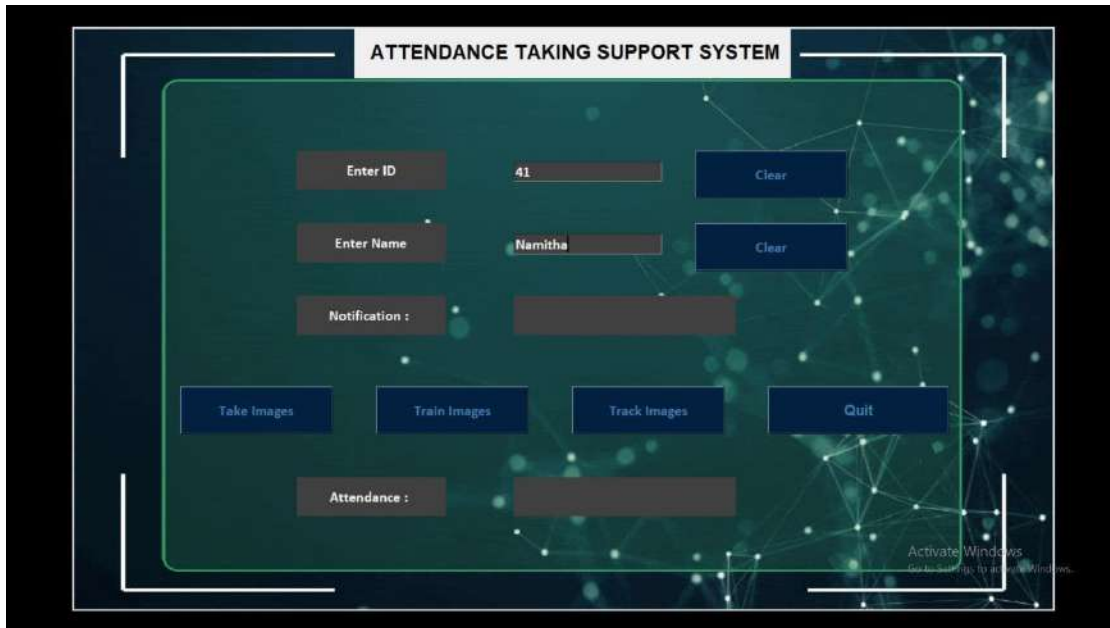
ATTENDANCE TAKING SUPPORT SYSTEM

Enter ID
41
Clear

Enter Name
Namitha
Clear

Notification :

Take Images
Train Images
Track Images
Quit

Attendance :

Activate Windows
Go to Settings to activate Windows.